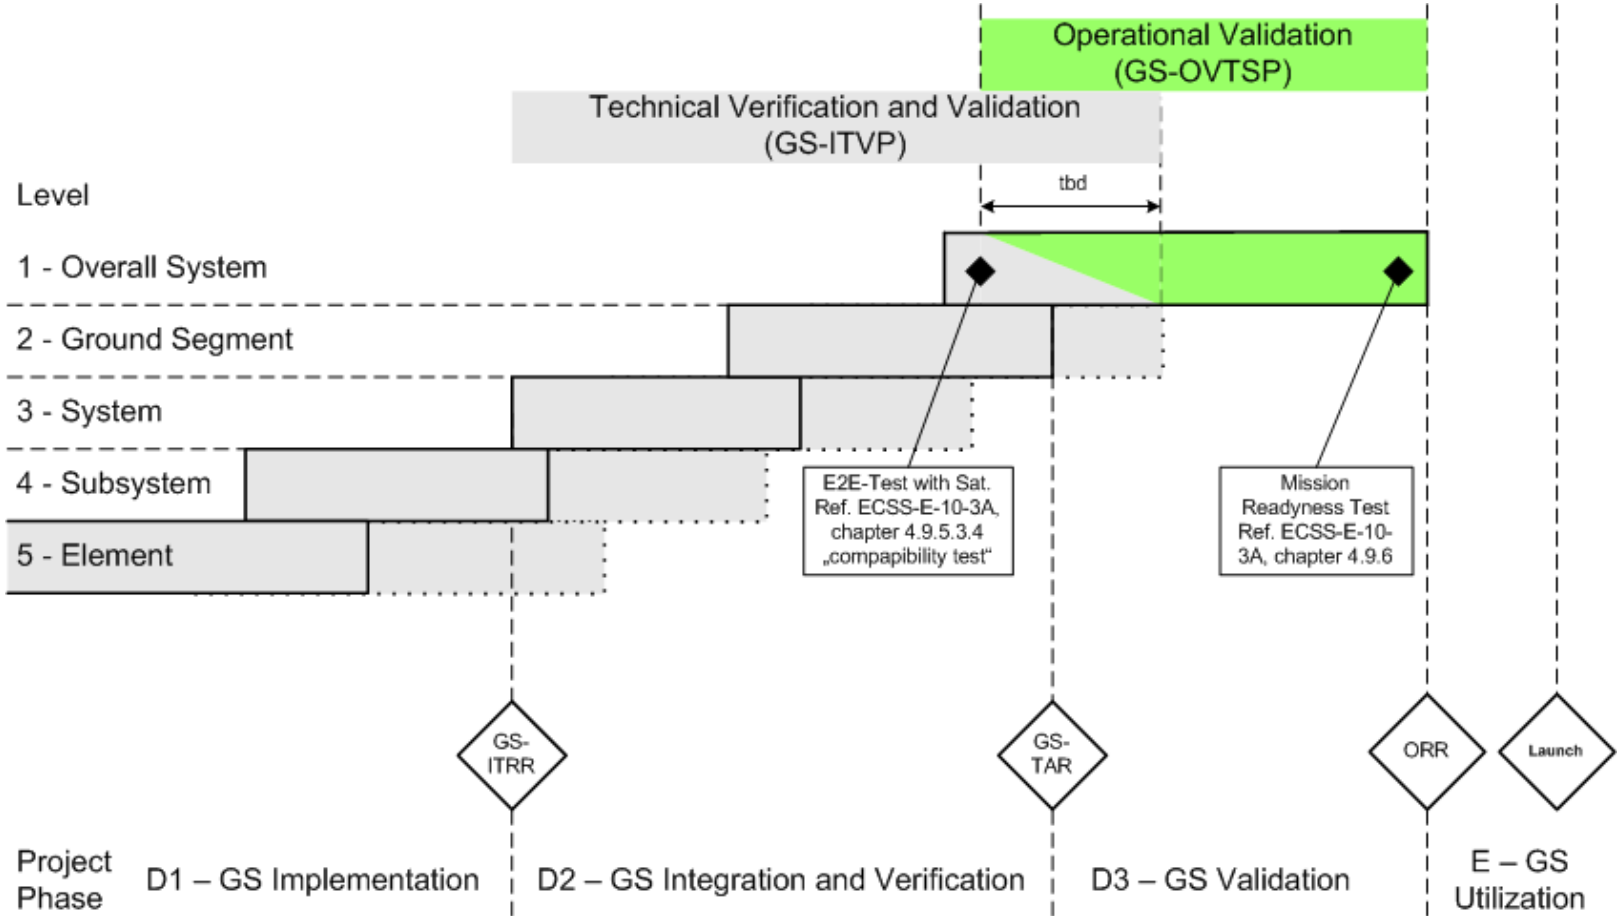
Operational Validation
(GS-OVTSP)

Technical Verification and Validation
(GS-ITVP)

Level

tbd

1 - Overall System

2 - Ground Segment

3 - System

4 - Subsystem

5 - Element

E2E-Test with Sat.
Ref. ECSS-E-10-3A,
chapter 4.9.5.3.4
„compapibility test"

Mission
Readyness Test
Ref. ECSS-E-10-3A, chapter 4.9.6

GS-ITRR

GS-TAR

ORR

Launch

Project Phase

D1 – GS Implementation

D2 – GS Integration and Verification

D3 – GS Validation

E – GS Utilization